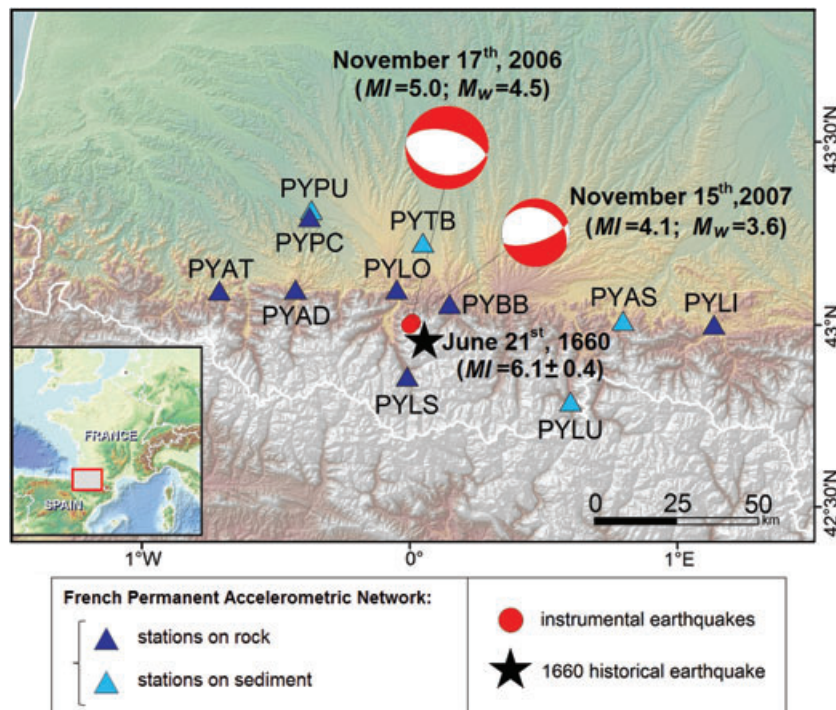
November 17$^{th}$, 2006
($Ml$ =5.0; $M_W$=4.5)

November 15$^{th}$,2007
($Ml$ =4.1; $M_W$=3.6)

PYPU
PYPC
PYTB
PYAT
PYAD
PYLO
PYBB
PYAS
PYLI
June 21$^{st}$, 1660
($Ml$ =6.1± 0.4)
PYLS
PYLU

FRANCE
SPAIN

0 25 50
km

43°30'N
43°N
42°30'N

1°W
0°
1°E

French Permanent Accelerometric Network:
stations on rock
stations on sediment

instrumental earthquakes
1660 historical earthquake